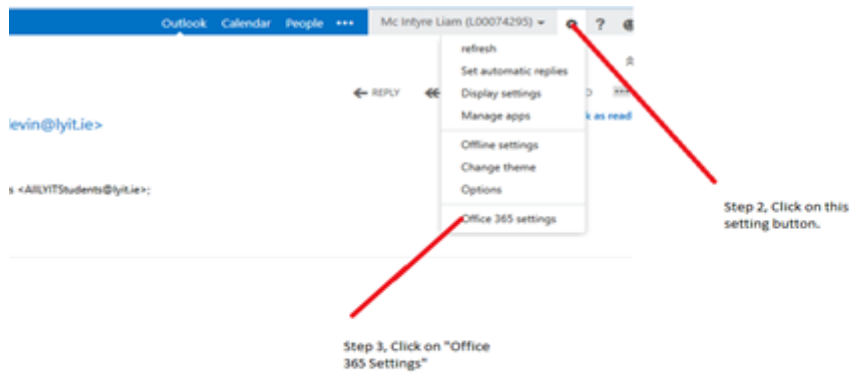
Outlook Calendar People ••• Mc Intyre Liam (L00074295) ▾ ? 

refresh
Set automatic replies
Display settings
Manage apps
Offline settings
Change theme
Options
Office 365 settings

← REPLY

levin@lyit.ie>

k as read

s <AllLYITStudents@lyit.ie>;

Step 2, Click on this setting button.

Step 3, Click on "Office 365 Settings"